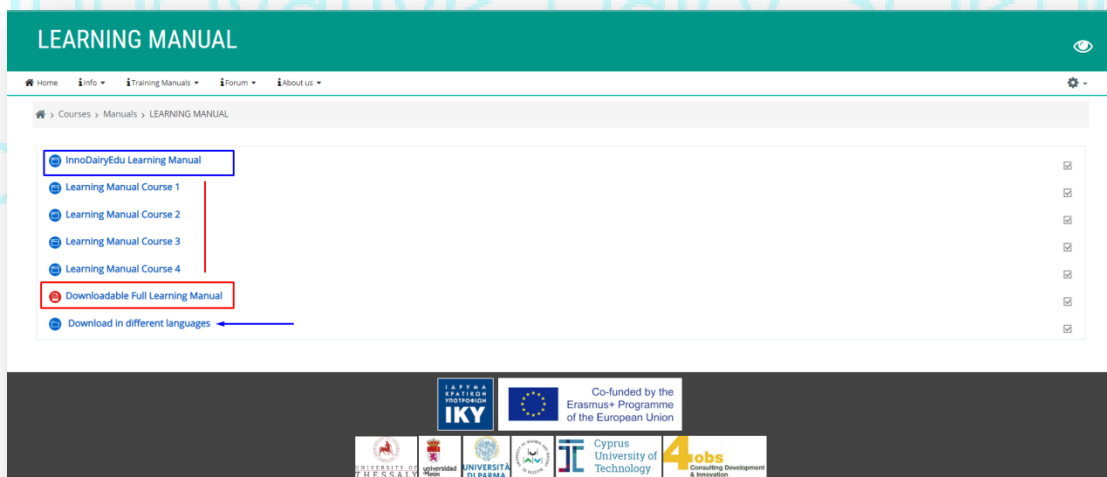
LEARNING MANUAL

Home Info Training Manuals Forum About us

Courses › Manuals › LEARNING MANUAL

InnoDairyEdu Learning Manual

Learning Manual Course 1

Learning Manual Course 2

Learning Manual Course 3

Learning Manual Course 4

Downloadable Full Learning Manual

Download in different languages

ΙΔΡΥΜΑ ΚΡΑΤΙΚΩΝ ΥΠΟΤΡΟΦΙΩΝ IKY

Co-funded by the Erasmus+ Programme of the European Union

UNIVERSITY OF THESSALY

universidad de león

UNIVERSITÀ DI PARMA

Cyprus University of Technology

4jobs Consulting Development & Innovation